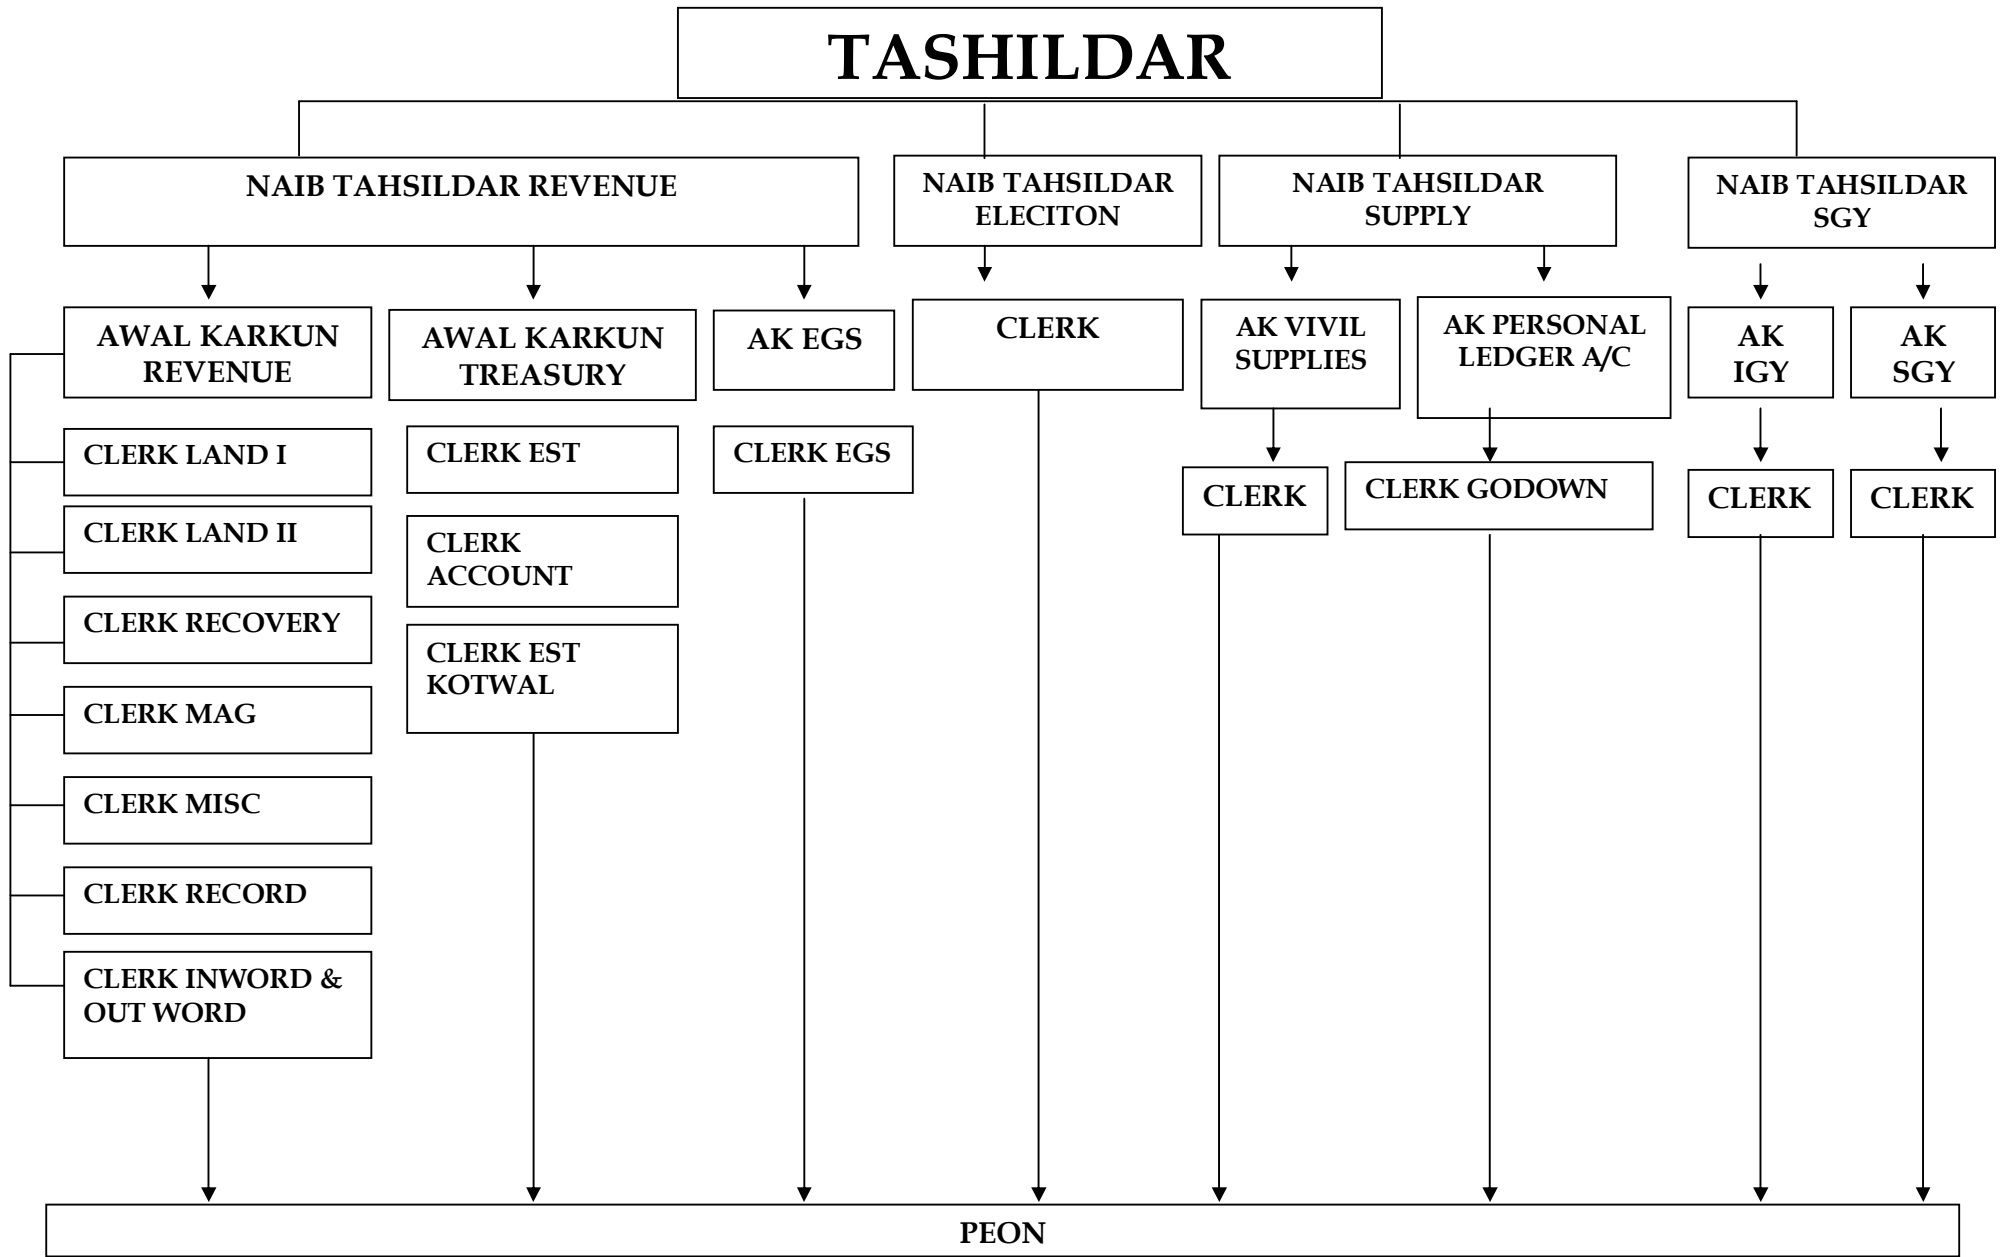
TASHILDAR

NAIB TAHSILDAR REVENUE

NAIB TAHSILDAR ELECITON

NAIB TAHSILDAR SUPPLY

NAIB TAHSILDAR SGY

AWAL KARKUN REVENUE

AWAL KARKUN TREASURY

AK EGS

CLERK

AK VIVIL SUPPLIES

AK PERSONAL LEDGER A/C

AK IGY

AK SGY

CLERK LAND I

CLERK EST

CLERK EGS

CLERK

CLERK GODOWN

CLERK

CLERK

CLERK LAND II

CLERK ACCOUNT

CLERK RECOVERY

CLERK EST KOTWAL

CLERK MAG

CLERK MISC

CLERK RECORD

CLERK INWORD & OUT WORD

PEON